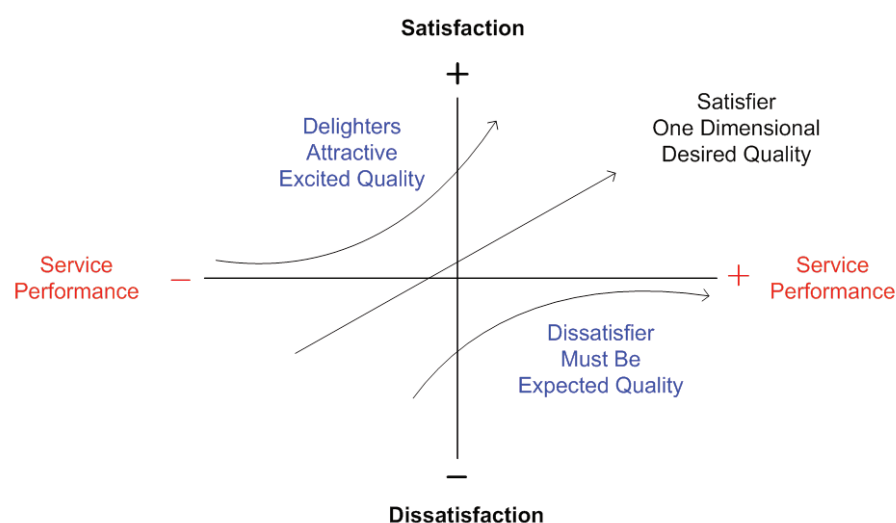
Satisfaction

+

Delighters
Attractive
Excited Quality

Satisfier
One Dimensional
Desired Quality

Service Performance

–

+

Service Performance

Dissatisfier
Must Be
Expected Quality

–

Dissatisfaction